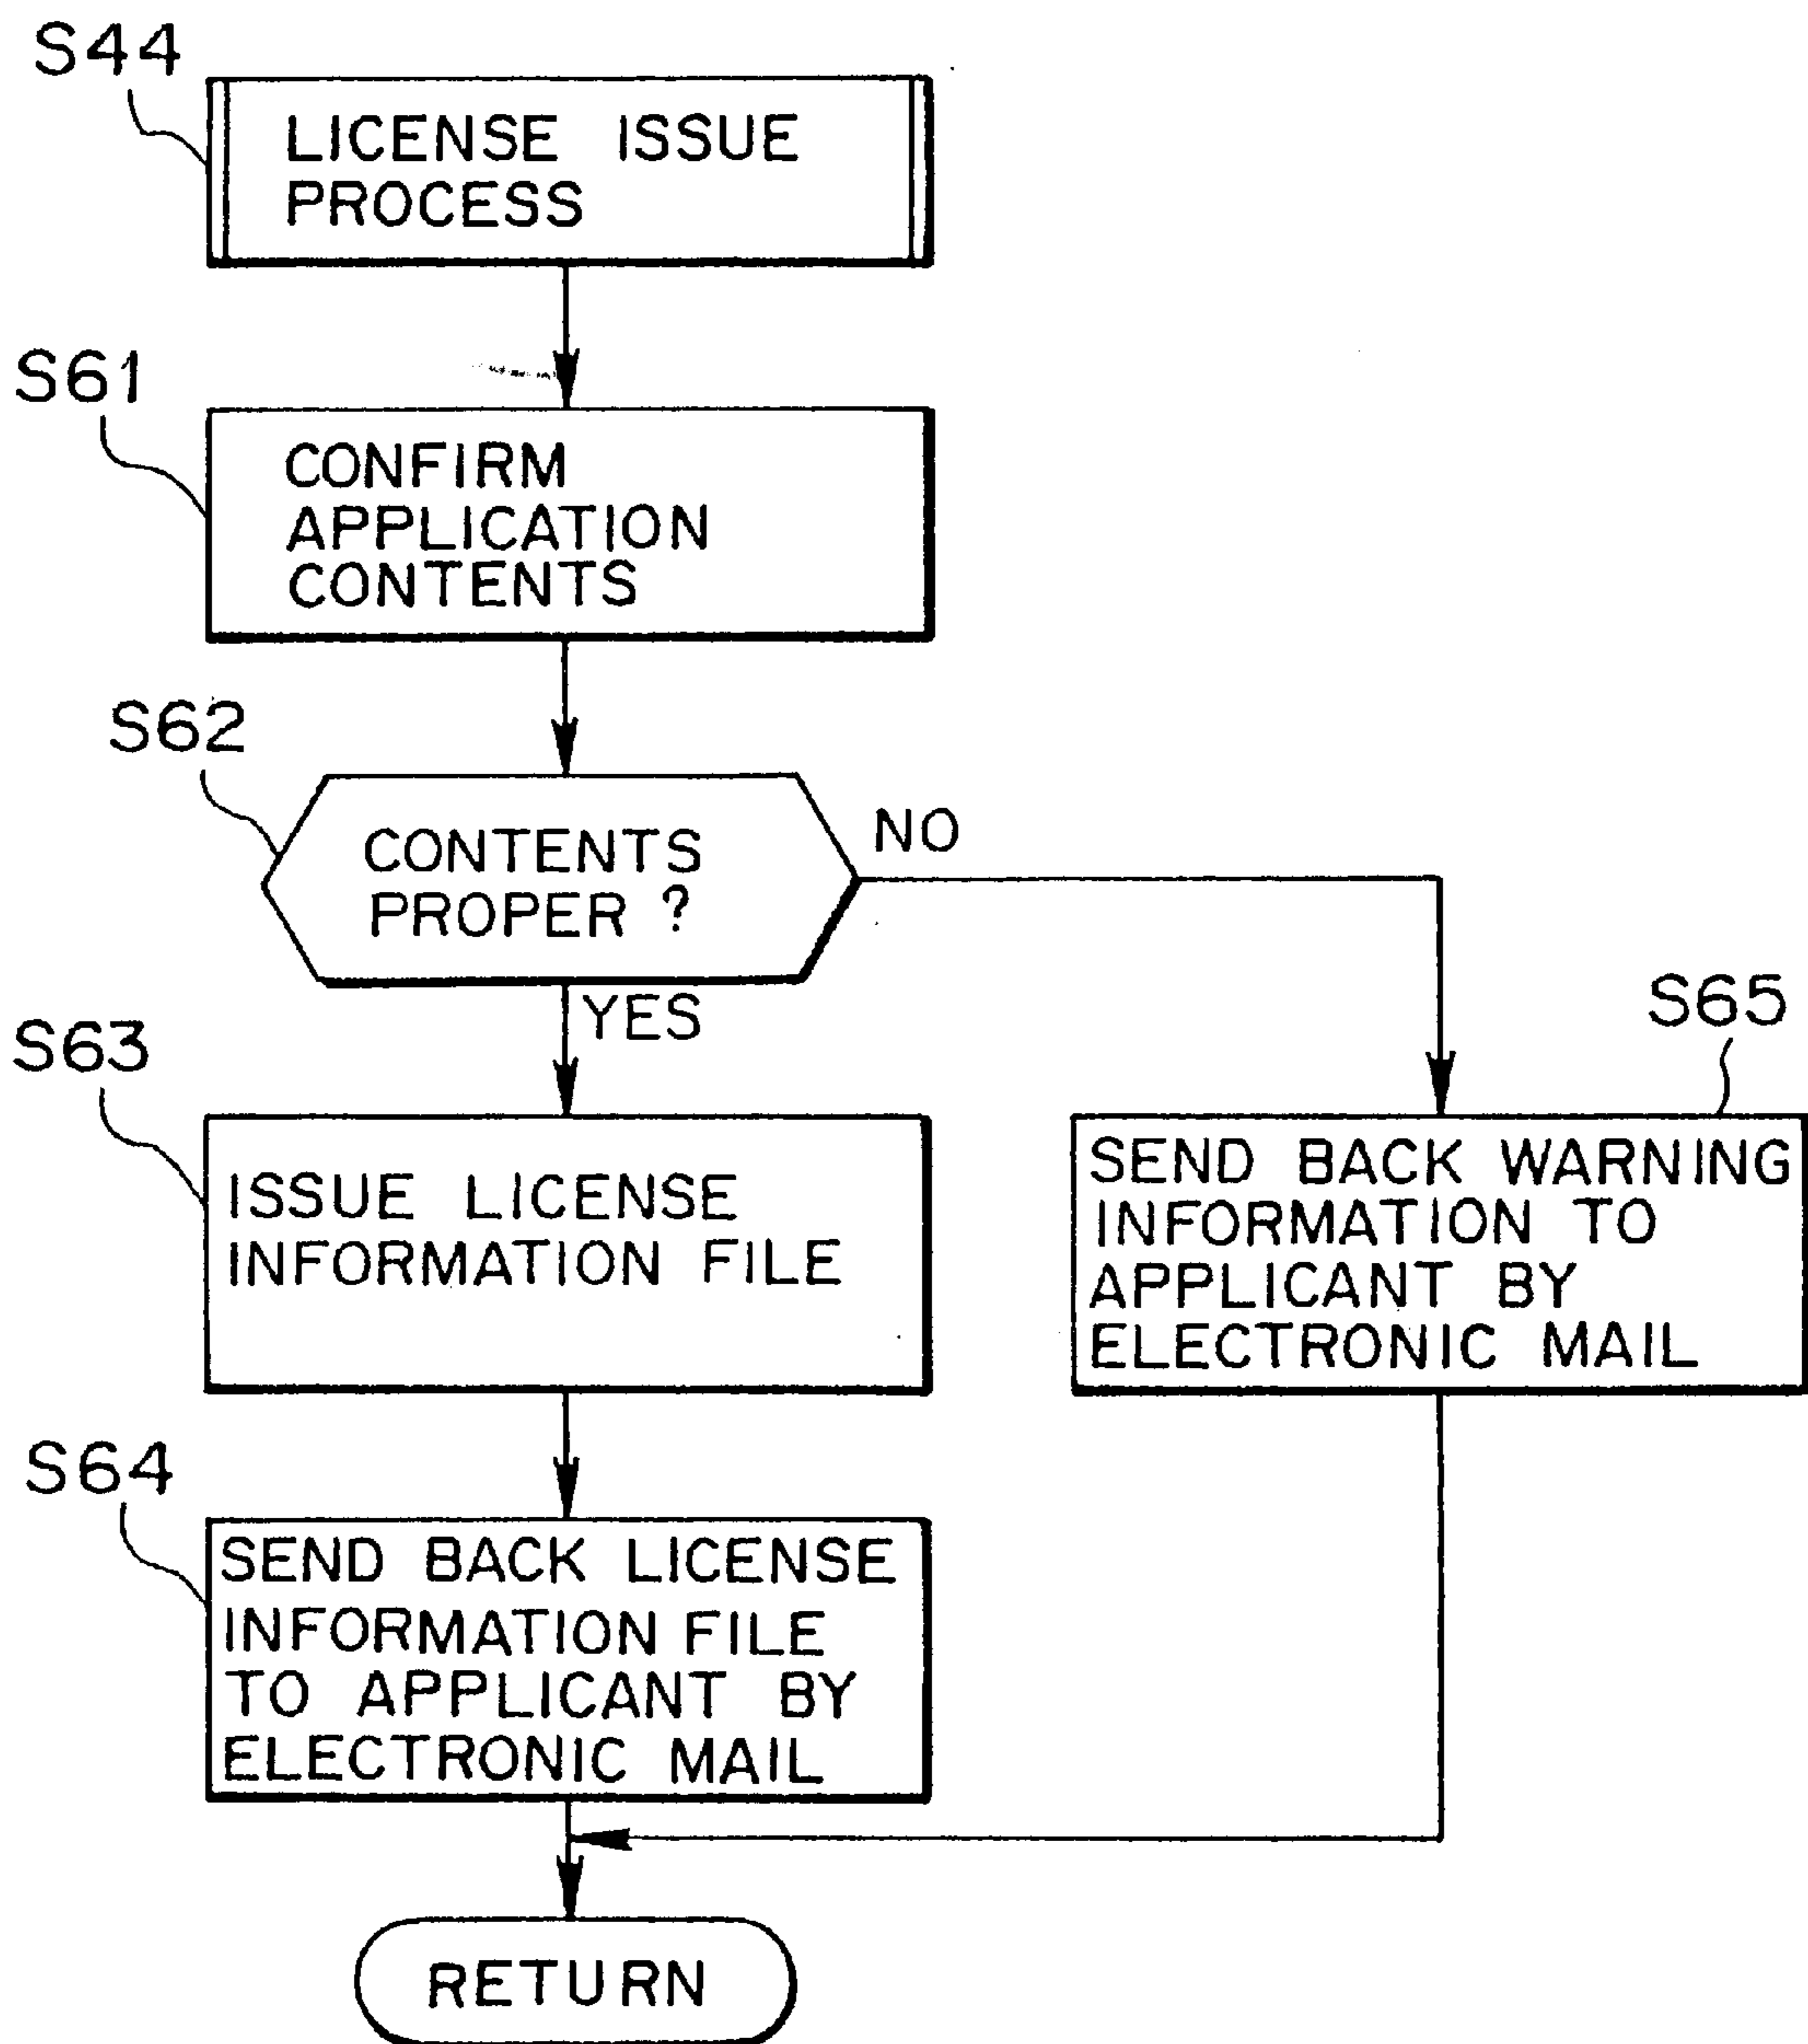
S44
LICENSE ISSUE PROCESS

S61
CONFIRM APPLICATION CONTENTS

S62
CONTENTS PROPER ?

NO

YES

S63
ISSUE LICENSE INFORMATION FILE

S65
SEND BACK WARNING INFORMATION TO APPLICANT BY ELECTRONIC MAIL

S64
SEND BACK LICENSE INFORMATION FILE TO APPLICANT BY ELECTRONIC MAIL

RETURN